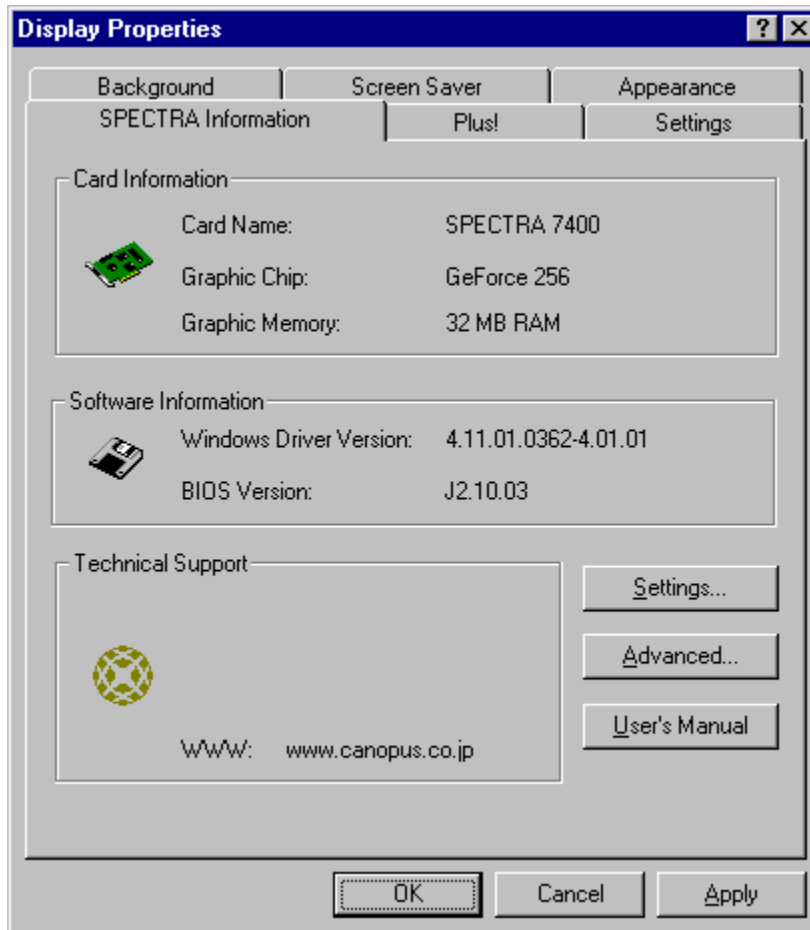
Display Properties

?

Background | Screen Saver | Appearance

SPECTRA Information | Plus! | Settings

Card Information

Card Name: SPECTRA 7400

Graphic Chip: GeForce 256

Graphic Memory: 32 MB RAM

Software Information

Windows Driver Version: 4.11.01.0362-4.01.01

BIOS Version: J2.10.03

Technical Support

WWW: www.canopus.co.jp

Settings...

Advanced...

User's Manual

OK

Cancel

Apply